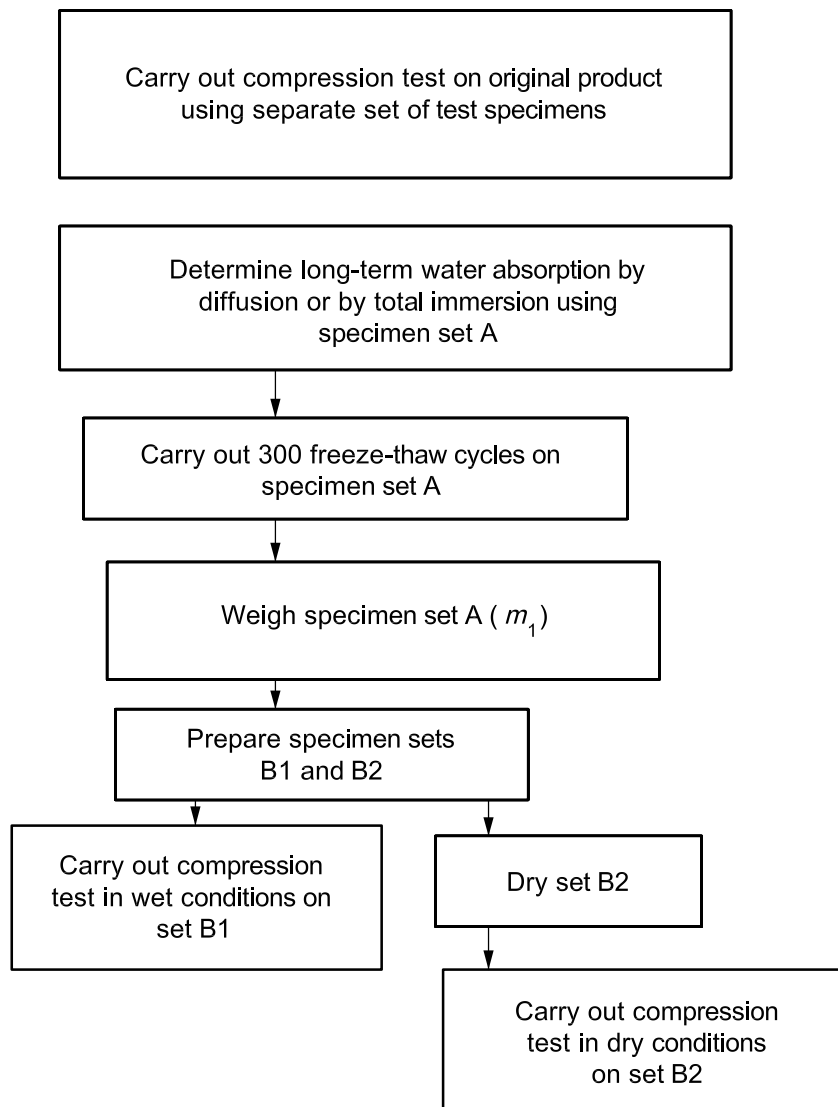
Carry out compression test on original product using separate set of test specimens

Determine long-term water absorption by diffusion or by total immersion using specimen set A

Carry out 300 freeze-thaw cycles on specimen set A

Weigh specimen set A ( $m_1$)

Prepare specimen sets B1 and B2

Carry out compression test in wet conditions on set B1

Dry set B2

Carry out compression test in dry conditions on set B2